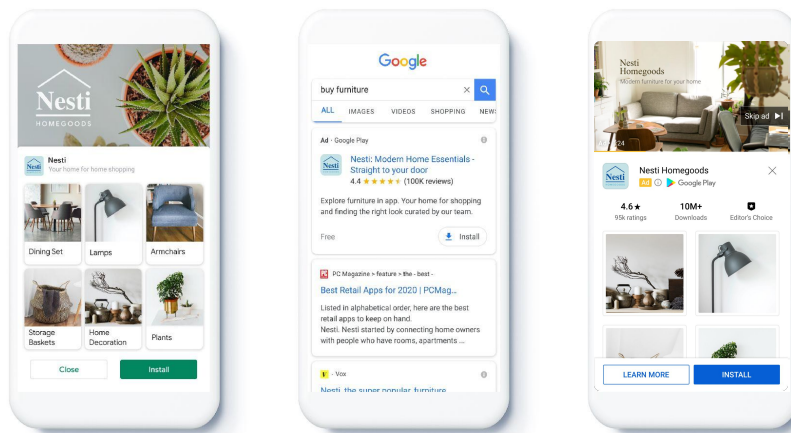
Nesti
HOMEGOODS

Nesti
Your home for home shopping

Dining Set
Lamps
Armchairs
Storage Baskets
Home Decoration
Plants

Close
Install

Google

buy furniture

ALL IMAGES VIDEOS SHOPPING NEWS

Ad · Google Play

Nesti: Modern Home Essentials - Straight to your door
4.4 ★★★★★ (100K reviews)

Explore furniture in app. Your home for shopping and finding the right look curated by our team.

Free
Install

PC Magazine › feature › the - best -
Best Retail Apps for 2020 | PCMag...
Listed in alphabetical order, here are the best retail apps to keep on hand.
Nesti. Nesti started by connecting home owners with people who have rooms, apartments ...

· Vox
Nesti, the super popular furniture

Nesti Homegoods
Modern furniture for your home

Skip ad
0:24

Nesti Homegoods
Ad
Google Play

4.6★
95k ratings
10M+
Downloads
Editor's Choice

LEARN MORE
INSTALL